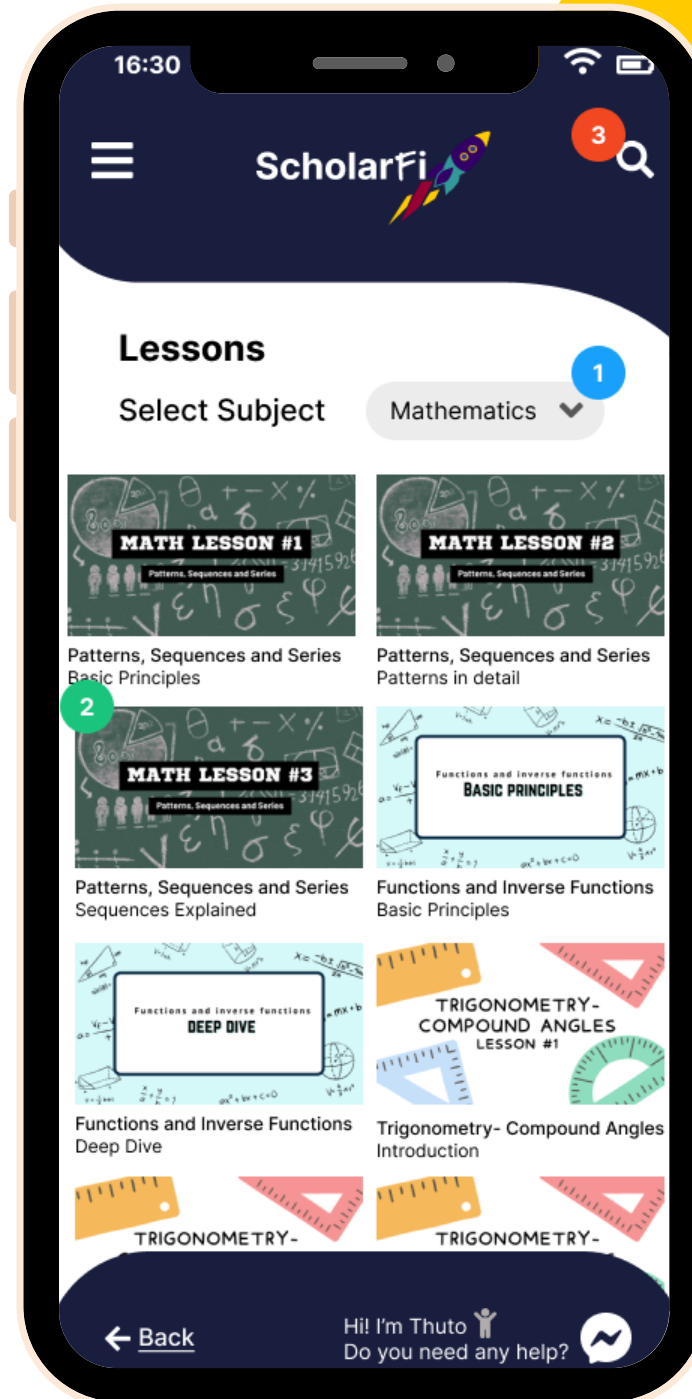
16:30

ScholarFi

3

Lessons

Select Subject

1

Mathematics

MATH LESSON #1
Patterns, Sequences and Series

Patterns, Sequences and Series
Basic Principles

MATH LESSON #2
Patterns, Sequences and Series

Patterns, Sequences and Series
Patterns in detail

2

MATH LESSON #3
Patterns, Sequences and Series

Patterns, Sequences and Series
Sequences Explained

Functions and inverse functions
BASIC PRINCIPLES

Functions and Inverse Functions
Basic Principles

Functions and inverse functions
DEEP DIVE

Functions and Inverse Functions
Deep Dive

TRIGONOMETRY-
COMPOUND ANGLES
LESSON #1

Trigonometry- Compound Angles
Introduction

TRIGONOMETRY-

TRIGONOMETRY-

Back

Hi! I'm Thuto
Do you need any help?